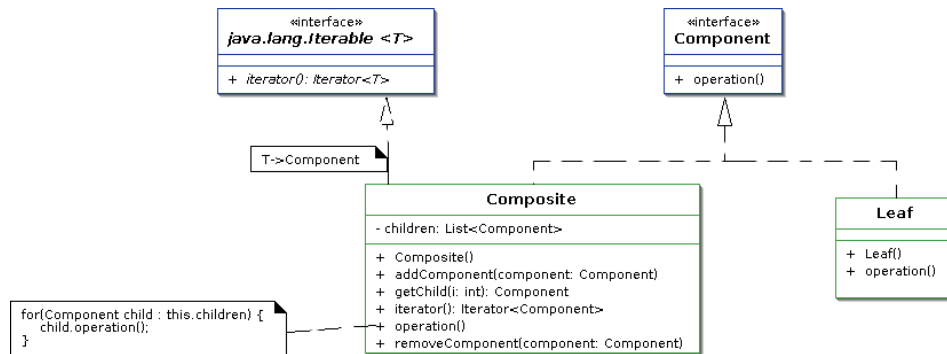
«interface»
java.lang.Iterable <T>

+ iterator(): Iterator<T>

«interface»
Component

+ operation()

T->Component

Composite

- children: List<Component>

+ Composite()
+ addComponent(component: Component)
+ getChild(i: int): Component
+ iterator(): Iterator<Component>
+ operation()
+ removeComponent(component: Component)

Leaf

+ Leaf()
+ operation()

for(Component child : this.children) {
child.operation();
}